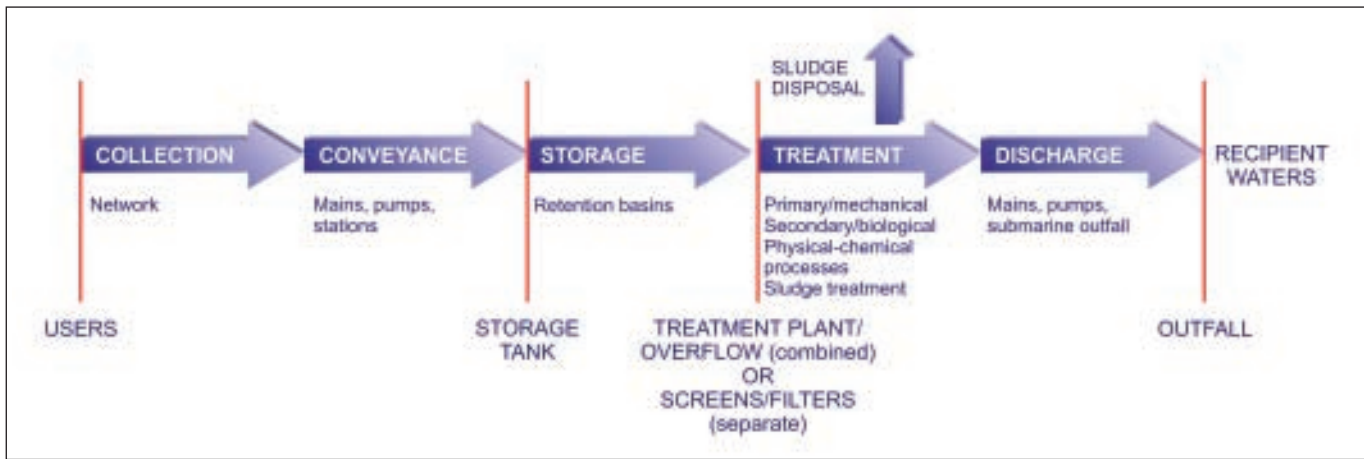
SLUDGE DISPOSAL

COLLECTION
Network

CONVEYANCE
Mains, pumps, stations

STORAGE
Retention basins

TREATMENT
Primary/mechanical
Secondary/biological
Physical-chemical processes
Sludge treatment

DISCHARGE
Mains, pumps, submarine outfall

RECIPIENT WATERS

USERS

STORAGE TANK

TREATMENT PLANT/ OVERFLOW (combined) OR SCREENS/FILTERS (separate)

OUTFALL